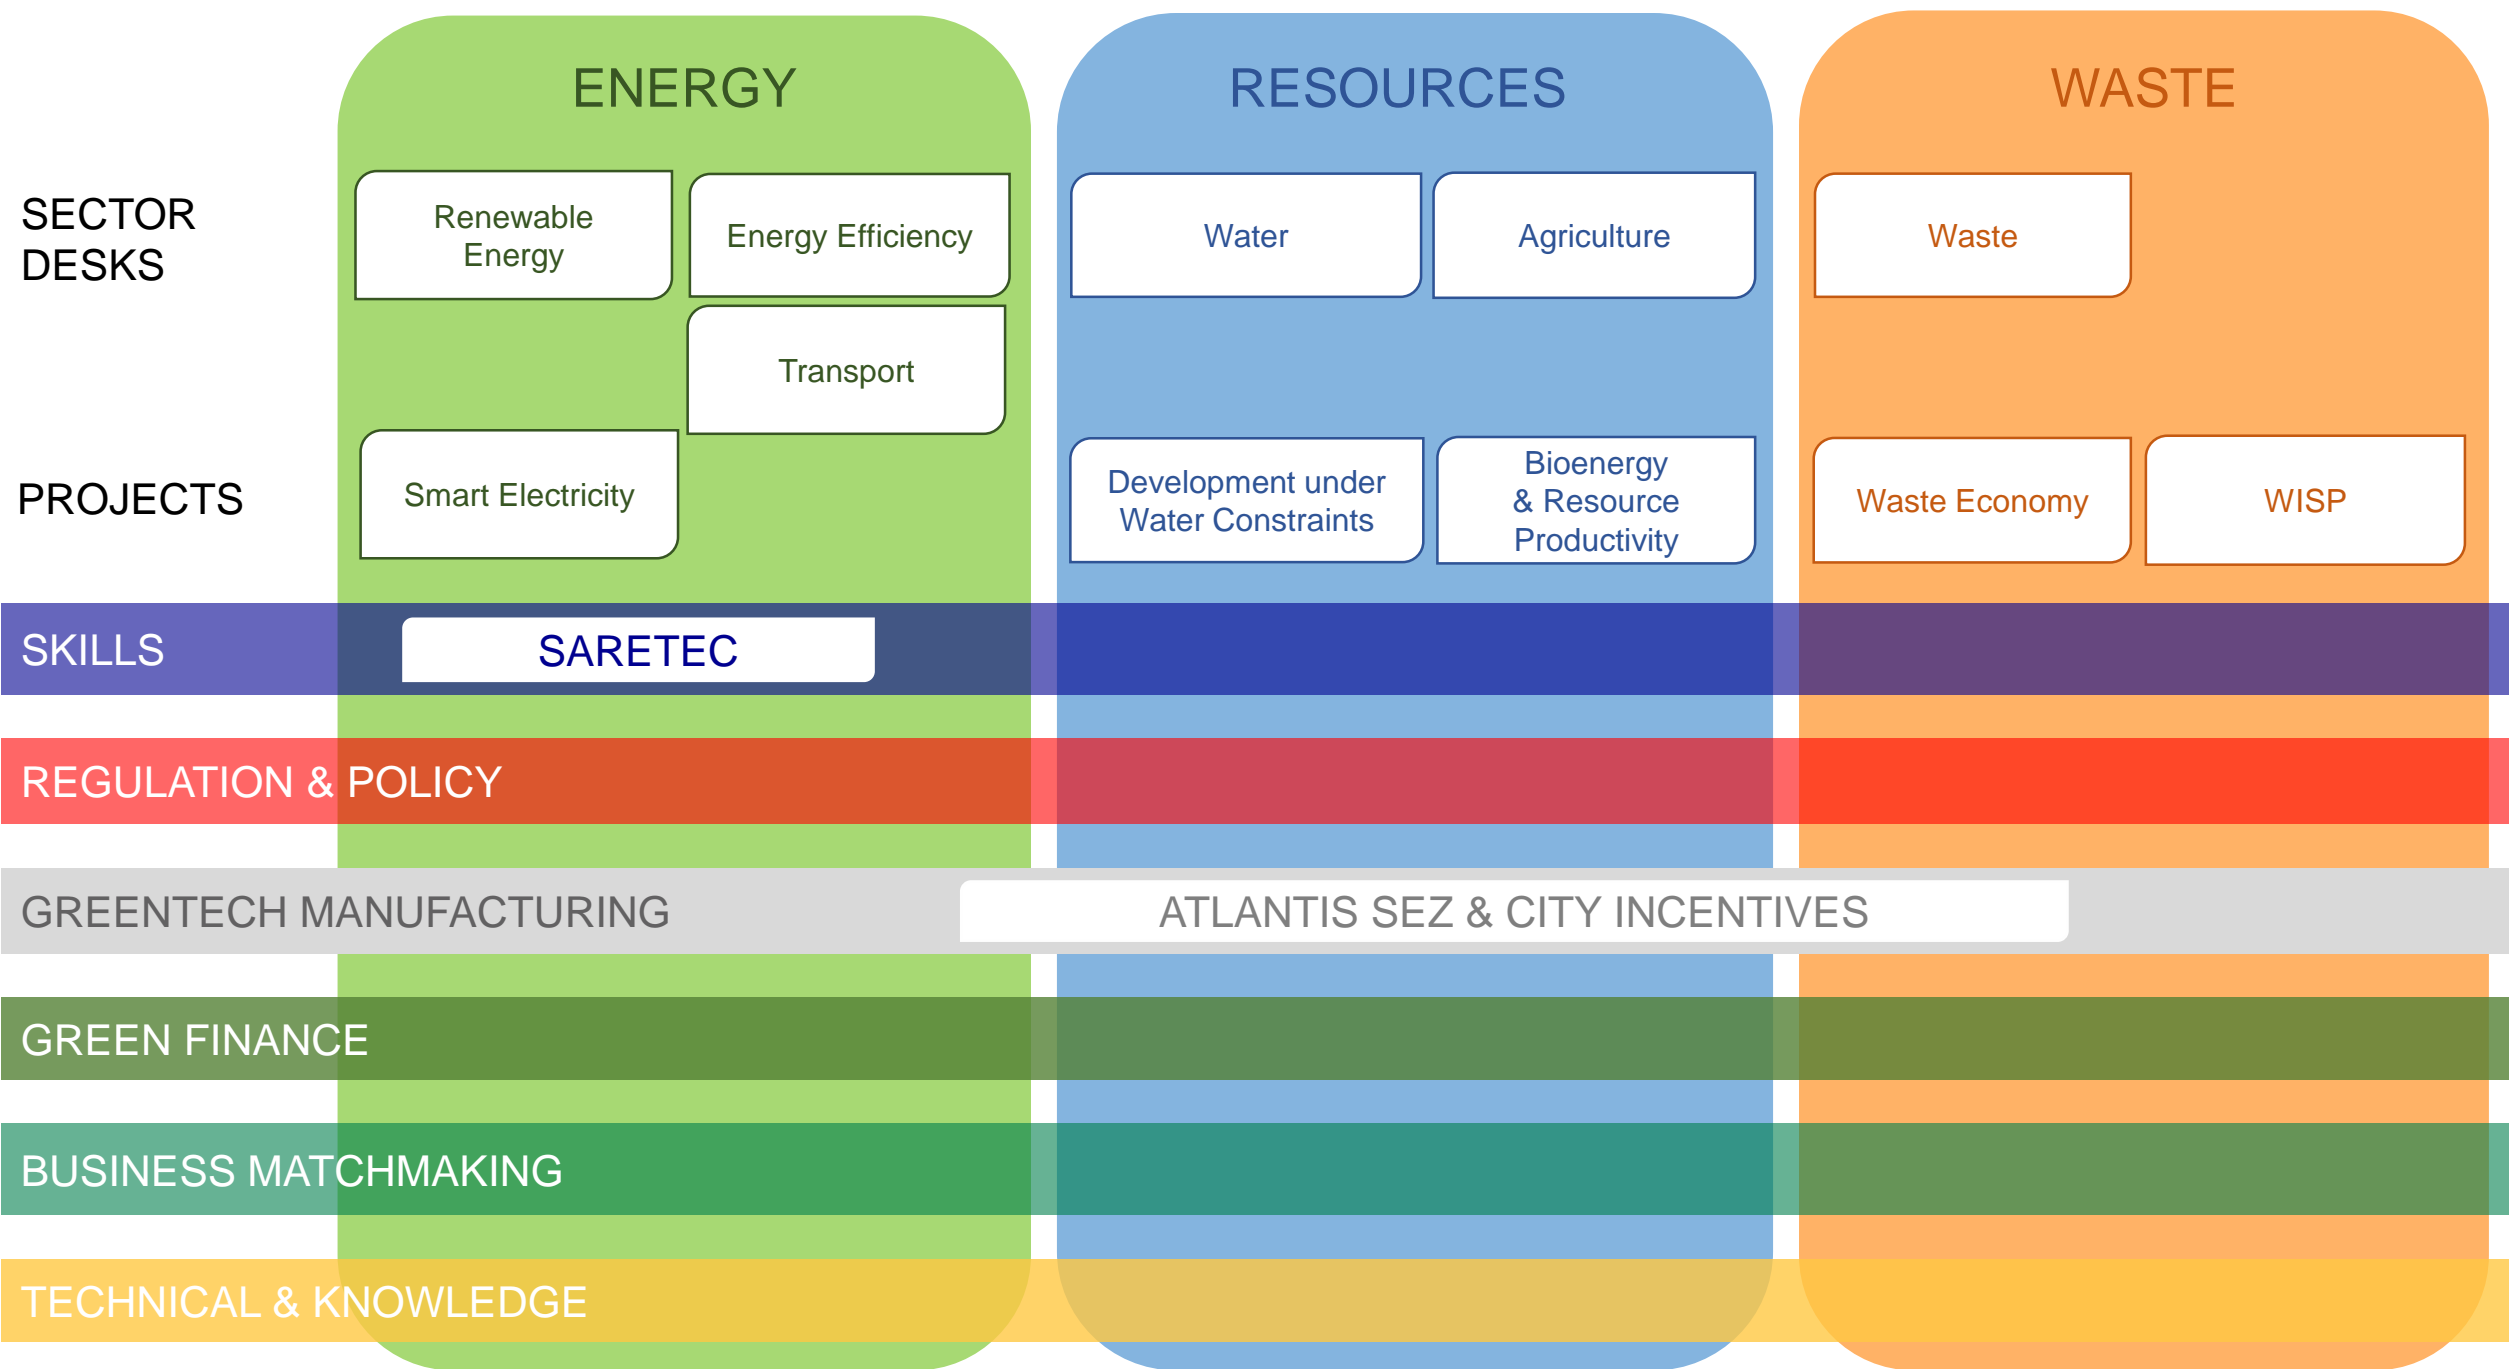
ENERGY

RESOURCES

WASTE

SECTOR DESKS

Renewable Energy

Energy Efficiency

Water

Agriculture

Waste

Transport

PROJECTS

Smart Electricity

Development under Water Constraints

Bioenergy & Resource Productivity

Waste Economy

WISP

SKILLS

SARETEC

REGULATION & POLICY

GREENTECH MANUFACTURING

ATLANTIS SEZ & CITY INCENTIVES

GREEN FINANCE

BUSINESS MATCHMAKING

TECHNICAL & KNOWLEDGE